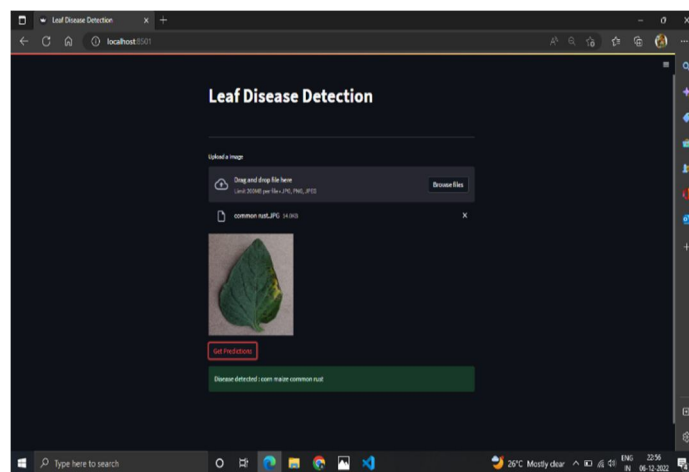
Leaf Disease Detection

localhost:8501

Leaf Disease Detection

Upload a image

Drag and drop file here
Limit 200MB per file • JPG, PNG, JPEG

Browse files

common rust.JPG 14.0KB

Get Predictions

Disease detected : corn maize common rust

Type here to search

26°C Mostly clear

ENG IN

22:56 06-12-2022